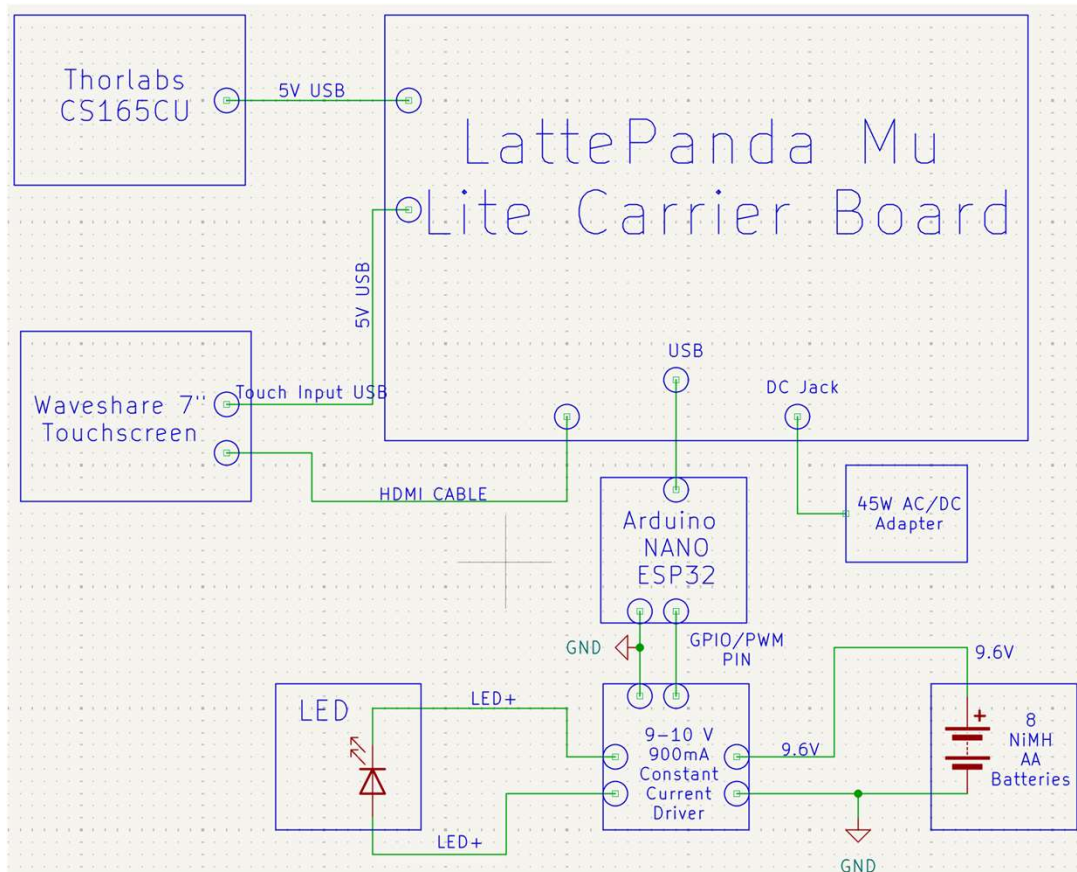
Thorlabs CS165CU

5V USB

LattePanda Mu Lite Carrier Board

5V USB

Waveshare 7" Touchscreen

Touch Input USB

USB

DC Jack

HDMI CABLE

Arduino NANO ESP32

45W AC/DC Adapter

GND

GPIO/PWM PIN

9.6V

LED

LED+

9-10 V 900mA Constant Current Driver

9.6V

+

8 NiMH AA Batteries

LED+

GND